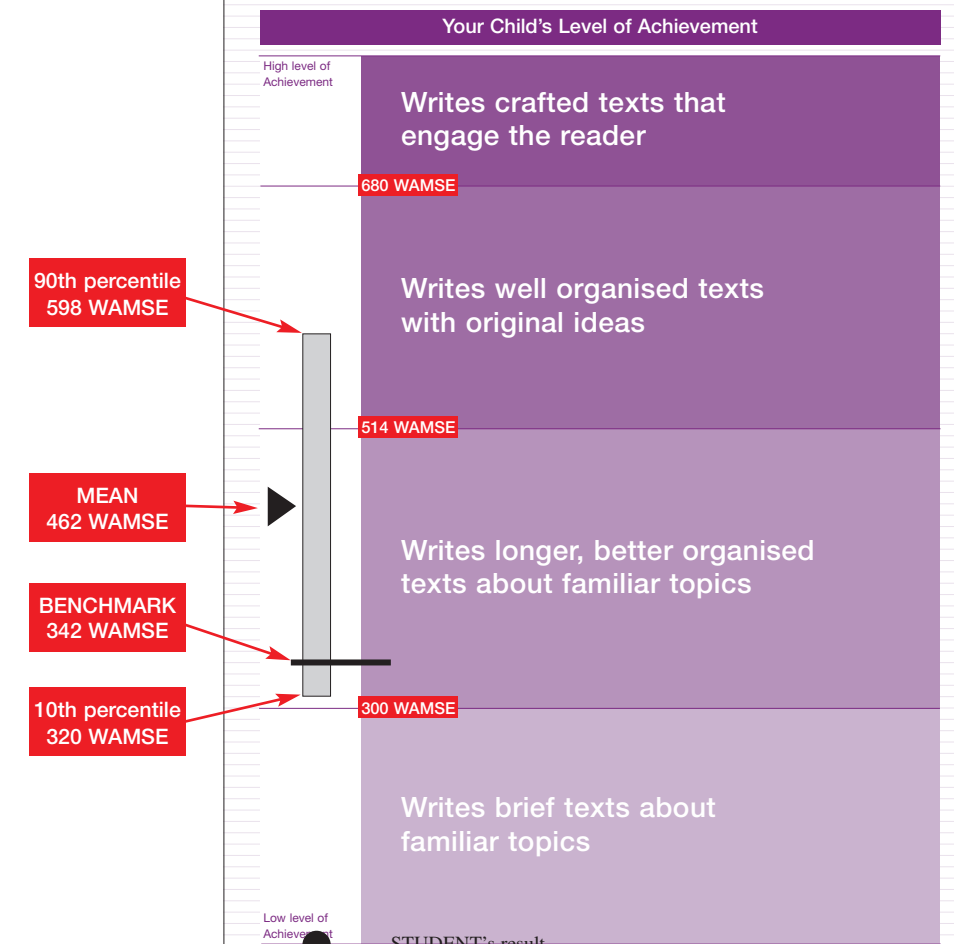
Your Child's Level of Achievement

High level of Achievement

Writes crafted texts that engage the reader

680 WAMSE

90th percentile 598 WAMSE

Writes well organised texts with original ideas

514 WAMSE

MEAN 462 WAMSE

Writes longer, better organised texts about familiar topics

BENCHMARK 342 WAMSE

10th percentile 320 WAMSE

300 WAMSE

Writes brief texts about familiar topics

Low level of Achieve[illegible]

STUDENT's result